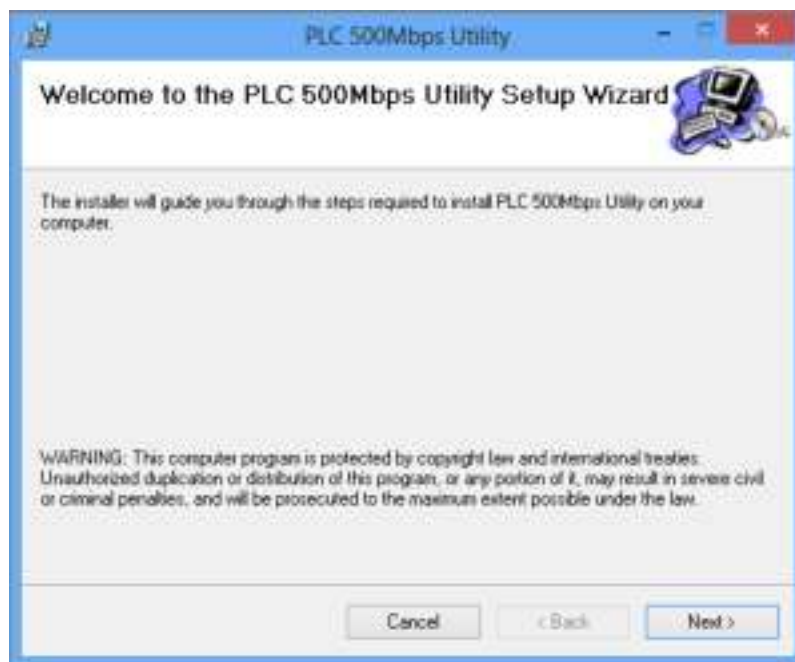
PLC 500Mbps Utility

Welcome to the PLC 500Mbps Utility Setup Wizard

The installer will guide you through the steps required to install PLC 500Mbps Utility on your computer.

WARNING: This computer program is protected by copyright law and international treaties. Unauthorized duplication or distribution of this program, or any portion of it, may result in severe civil or criminal penalties, and will be prosecuted to the maximum extent possible under the law.

Cancel
< Back
Next >